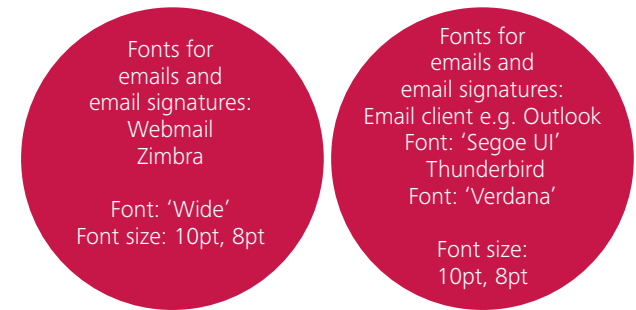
Fonts for emails and email signatures:
Webmail
Zimbra

Font: ‘Wide’
Font size: 10pt, 8pt

Fonts for emails and email signatures:
Email client e.g. Outlook
Font: ‘Segoe UI’
Thunderbird
Font: ‘Verdana’

Font size:
10pt, 8pt